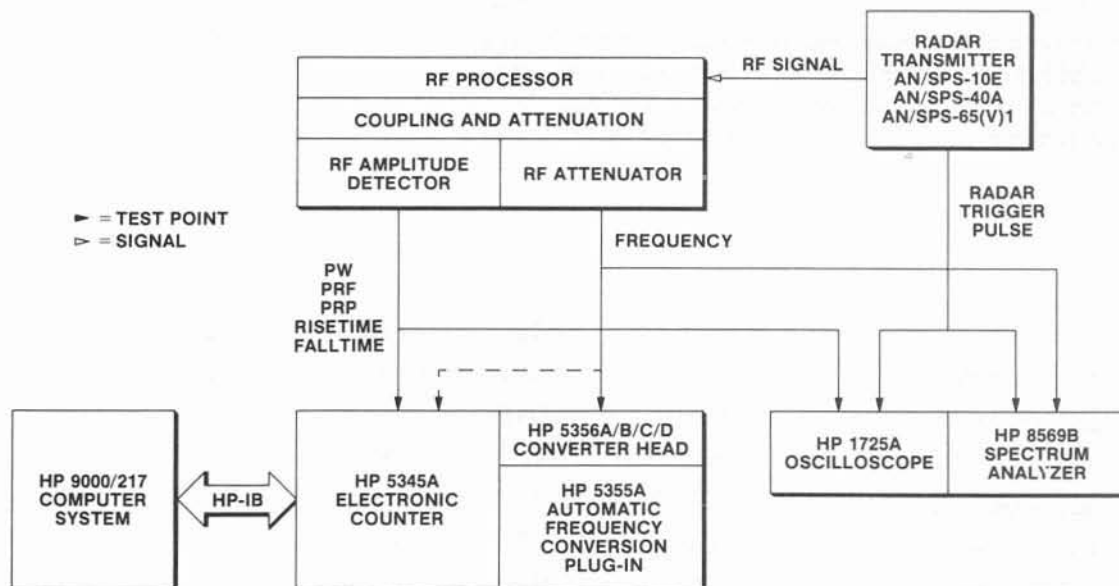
RADAR TRANSMITTER AN/SPS-10E AN/SPS-40A AN/SPS-65(V)1

RF SIGNAL

RF PROCESSOR

COUPLING AND ATTENUATION

RF AMPLITUDE DETECTOR

RF ATTENUATOR

► = TEST POINT
▻ = SIGNAL

FREQUENCY

RADAR TRIGGER PULSE

PW
PRF
PRP
RISETIME
FALLTIME

HP 9000/217 COMPUTER SYSTEM

HP-IB

HP 5345A ELECTRONIC COUNTER

HP 5356A/B/C/D CONVERTER HEAD

HP 5355A AUTOMATIC FREQUENCY CONVERSION PLUG-IN

HP 1725A OSCILLOSCOPE

HP 8569B SPECTRUM ANALYZER